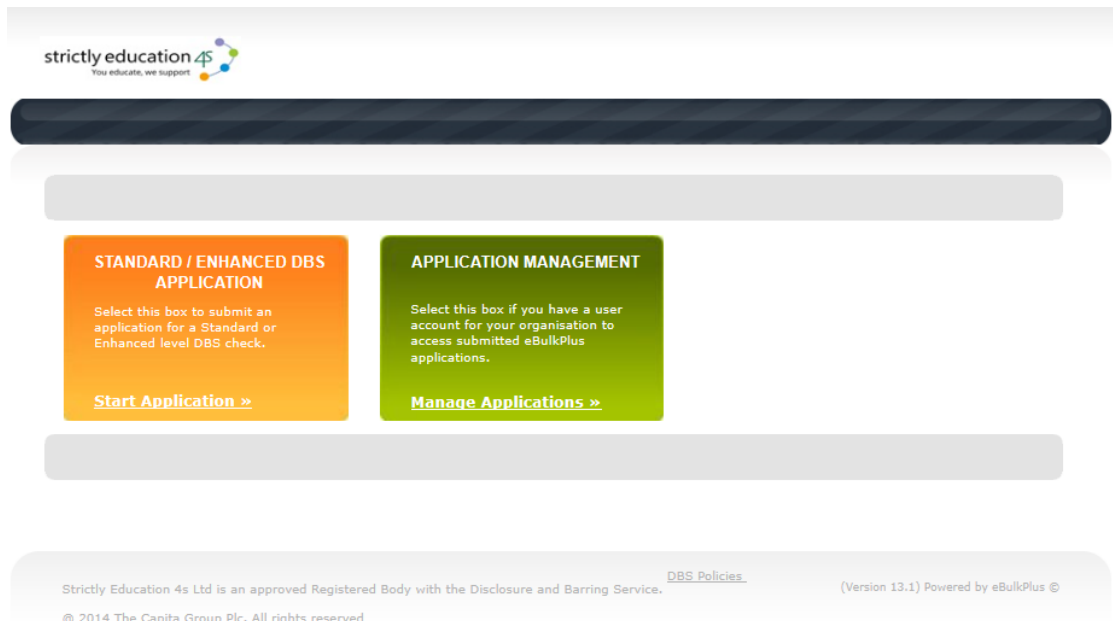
strictly education 4S
You educate, we support

STANDARD / ENHANCED DBS APPLICATION

Select this box to submit an application for a Standard or Enhanced level DBS check.

Start Application »

APPLICATION MANAGEMENT

Select this box if you have a user account for your organisation to access submitted eBulkPlus applications.

Manage Applications »

Strictly Education 4s Ltd is an approved Registered Body with the Disclosure and Barring Service. DBS Policies

(Version 13.1) Powered by eBulkPlus ©

© 2014 The Capita Group Plc. All rights reserved